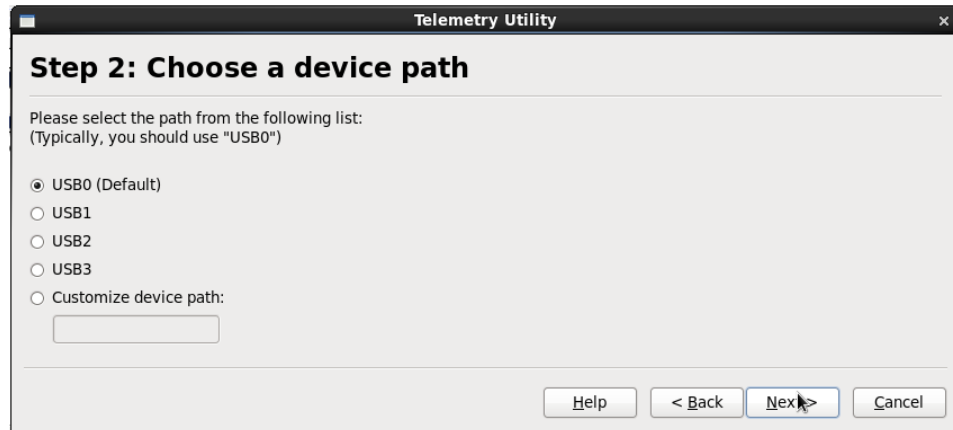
Telemetry Utility

×

Step 2: Choose a device path

Please select the path from the following list:
(Typically, you should use "USB0")

USB0 (Default)
USB1
USB2
USB3
Customize device path:

Help
< Back
Next >
Cancel